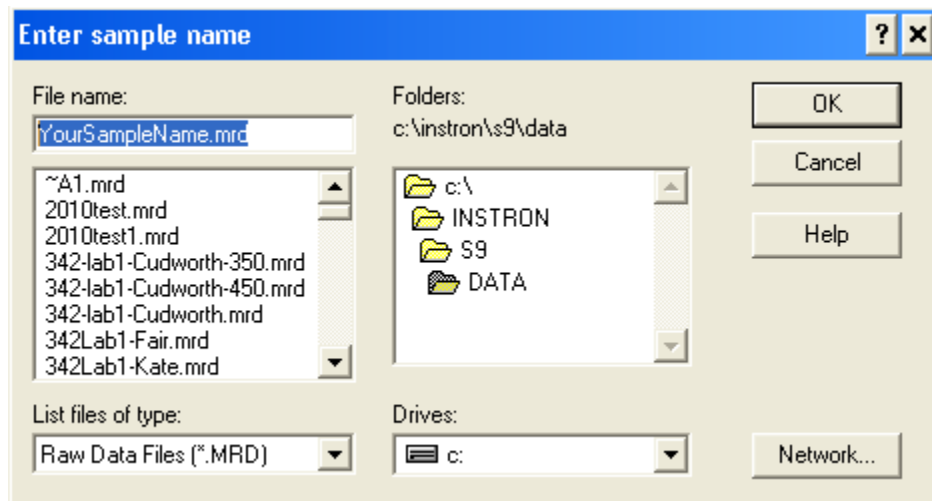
Enter sample name

?

File name:

YourSampleName.mrd

~A1.mrd
2010test.mrd
2010test1.mrd
342-lab1-Cudworth-350.mrd
342-lab1-Cudworth-450.mrd
342-lab1-Cudworth.mrd
342Lab1-Fair.mrd
342Lab1-Kate.mrd

List files of type:

Raw Data Files (*.MRD)

Folders:

c:\instron\s9\data

c:\
INSTRON
S9
DATA

Drives:

c:

OK

Cancel

Help

Network...